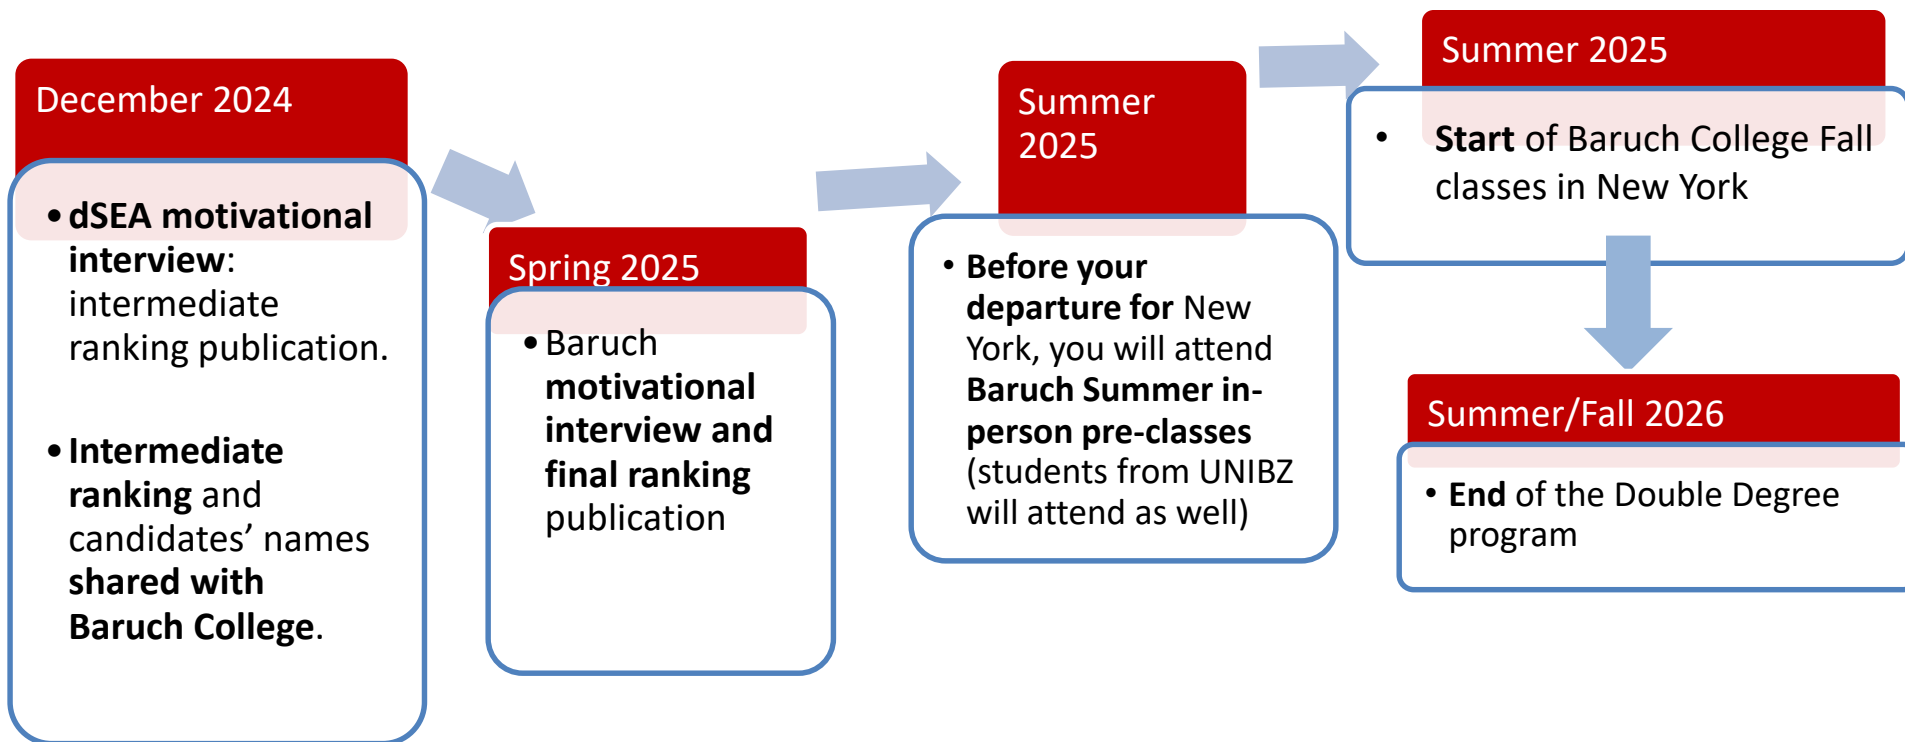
December 2024

• dSEA motivational interview: intermediate ranking publication.

• Intermediate ranking and candidates' names shared with Baruch College.

Spring 2025

• Baruch motivational interview and final ranking publication

Summer 2025

• Before your departure for New York, you will attend Baruch Summer in-person pre-classes (students from UNIBZ will attend as well)

Summer 2025

• Start of Baruch College Fall classes in New York

Summer/Fall 2026

• End of the Double Degree program